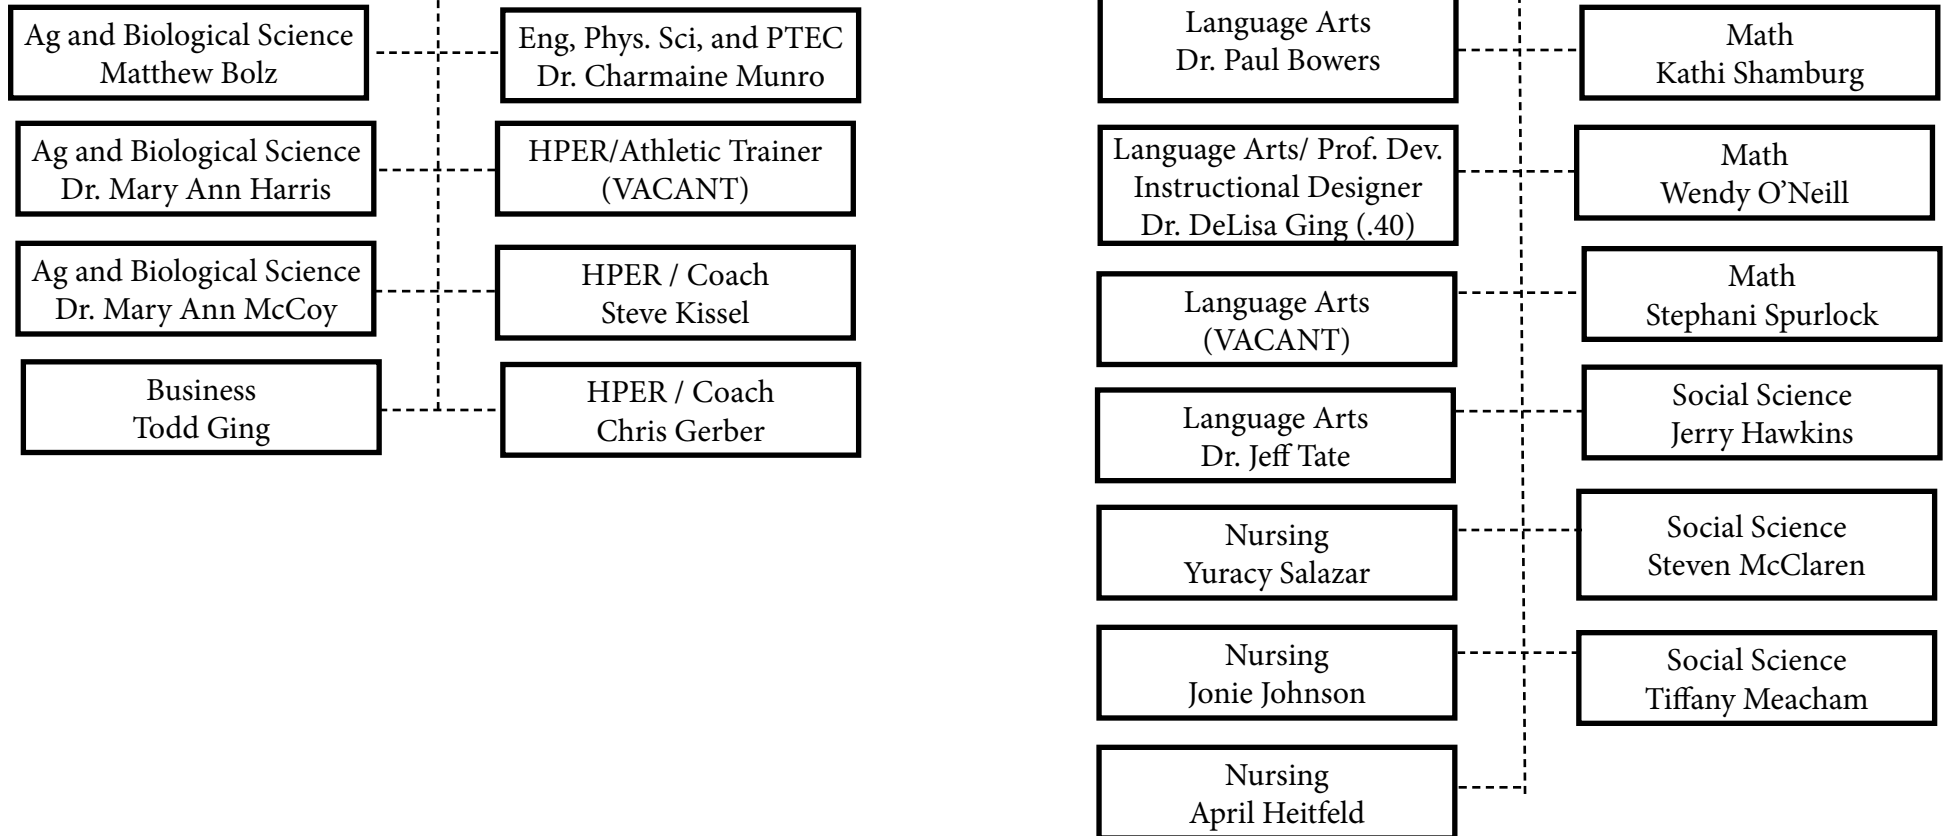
Ag and Biological Science
Matthew Bolz

Eng, Phys. Sci, and PTEC
Dr. Charmaine Munro

Ag and Biological Science
Dr. Mary Ann Harris

HPER/Athletic Trainer
(VACANT)

Ag and Biological Science
Dr. Mary Ann McCoy

HPER / Coach
Steve Kissel

Business
Todd Ging

HPER / Coach
Chris Gerber

Language Arts
Dr. Paul Bowers

Math
Kathi Shamburg

Language Arts/ Prof. Dev.
Instructional Designer
Dr. DeLisa Ging (.40)

Math
Wendy O'Neill

Language Arts
(VACANT)

Math
Stephani Spurlock

Language Arts
Dr. Jeff Tate

Social Science
Jerry Hawkins

Nursing
Yuracy Salazar

Social Science
Steven McClaren

Nursing
Jonie Johnson

Social Science
Tiffany Meacham

Nursing
April Heitfeld